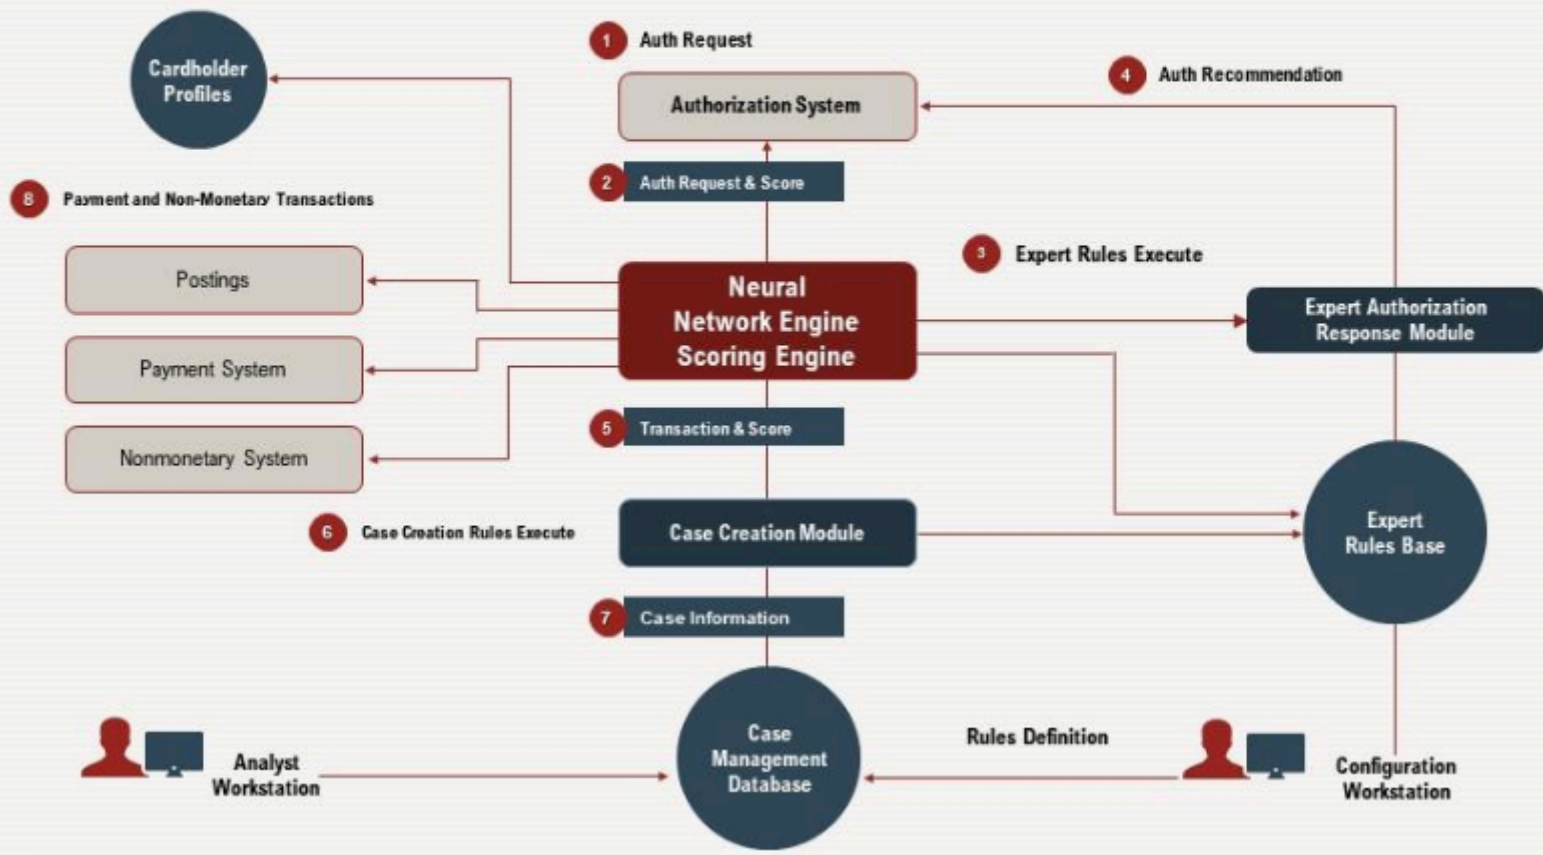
Cardholder Profiles

1 Auth Request

Authorization System

4 Auth Recommendation

2 Auth Request & Score

8 Payment and Non-Monetary Transactions

3 Expert Rules Execute

Postings

Neural Network Engine Scoring Engine

Expert Authorization Response Module

Payment System

Nonmonetary System

5 Transaction & Score

6 Case Creation Rules Execute

Case Creation Module

Expert Rules Base

7 Case Information

Analyst Workstation

Case Management Database

Rules Definition

Configuration Workstation